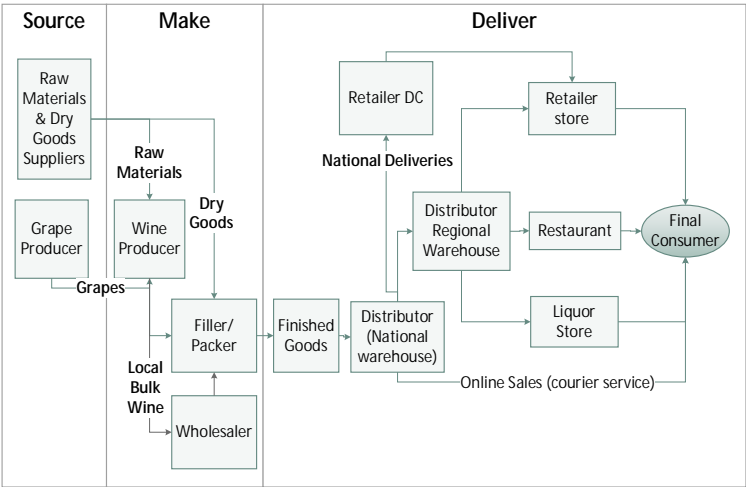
Source

Make

Deliver

Raw Materials & Dry Goods Suppliers

Raw Materials

Dry Goods

Grape Producer

Wine Producer

Grapes

Filler/ Packer

Local Bulk Wine

Wholesaler

Finished Goods

Distributor (National warehouse)

National Deliveries

Retailer DC

Retailer store

Distributor Regional Warehouse

Restaurant

Final Consumer

Liquor Store

Online Sales (courier service)